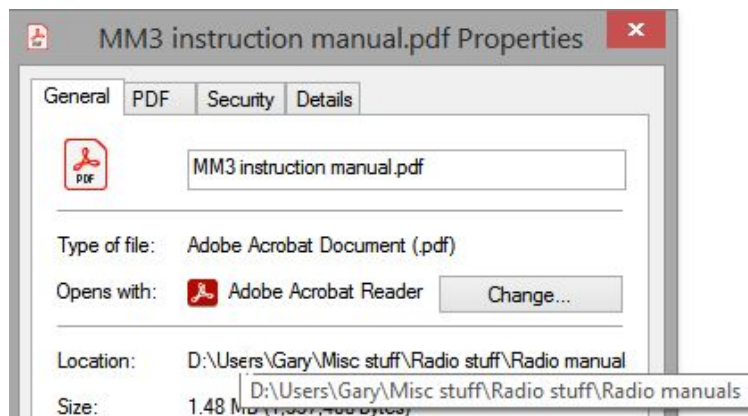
MM3 instruction manual.pdf Properties

General PDF Security Details

PDF

MM3 instruction manual.pdf

Type of file: Adobe Acrobat Document (.pdf)

Opens with: Adobe Acrobat Reader Change...

Location: D:\Users\Gary\Misc stuff\Radio stuff\Radio manual

D:\Users\Gary\Misc stuff\Radio stuff\Radio manuals

Size: 1.48 M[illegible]